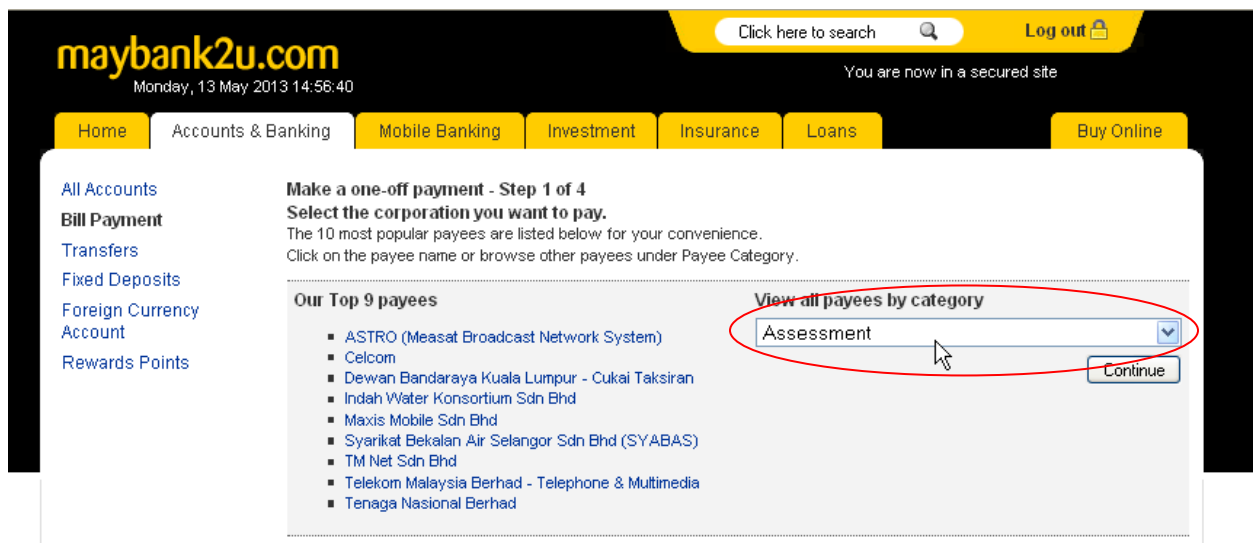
maybank2u.com
Monday, 13 May 2013 14:56:40

Click here to search

Log out

You are now in a secured site

Home | Accounts & Banking | Mobile Banking | Investment | Insurance | Loans | Buy Online

All Accounts
Bill Payment
Transfers
Fixed Deposits
Foreign Currency Account
Rewards Points

Make a one-off payment - Step 1 of 4
Select the corporation you want to pay.
The 10 most popular payees are listed below for your convenience.
Click on the payee name or browse other payees under Payee Category.

Our Top 9 payees

- ASTRO (Measat Broadcast Network System)
- Celcom
- Dewan Bandaraya Kuala Lumpur - Cukai Taksiran
- Indah Water Konsortium Sdn Bhd
- Maxis Mobile Sdn Bhd
- Syarikat Bekalan Air Selangor Sdn Bhd (SYABAS)
- TM Net Sdn Bhd
- Telekom Malaysia Berhad - Telephone & Multimedia
- Tenaga Nasional Berhad

View all payees by category

Assessment

Continue